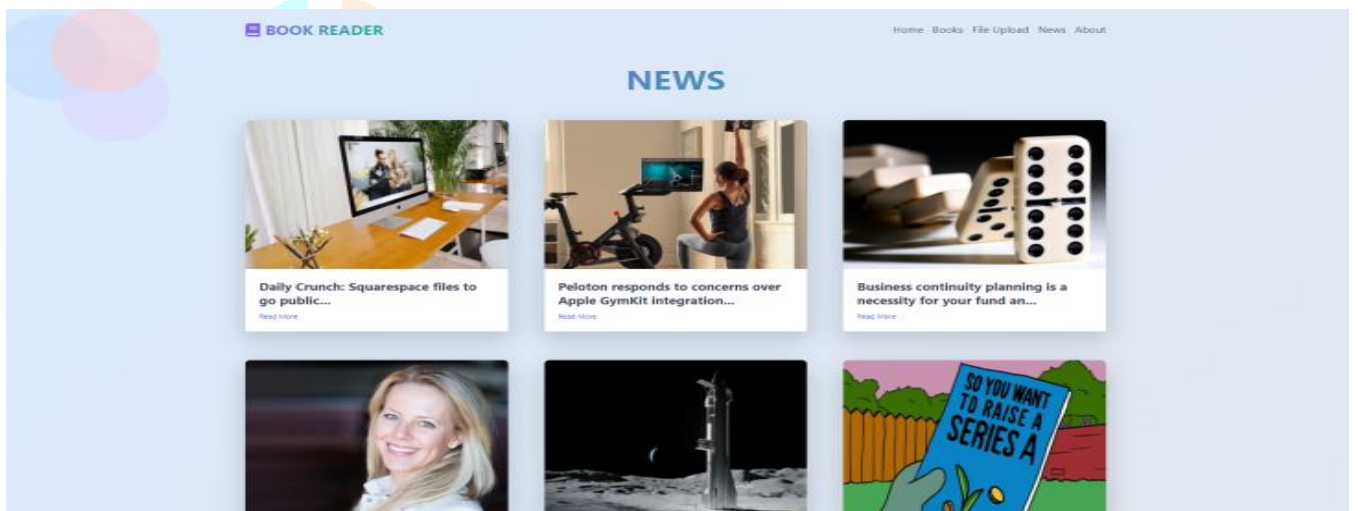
BOOK READER

Home Books File Upload News About

NEWS

Daily Crunch: Squarespace files to go public...

Read More

Peloton responds to concerns over Apple GymKit integration...

Read More

Business continuity planning is a necessity for your fund an...

Read More

SO YOU WANT TO RAISE A SERIES A